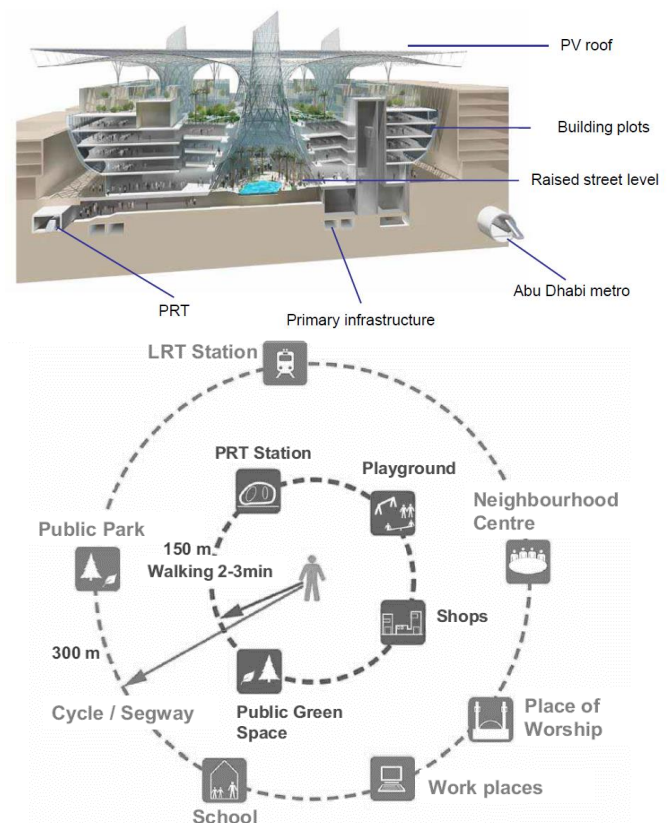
PV roof

Building plots

Raised street level

PRT

Abu Dhabi metro

Primary infrastructure

LRT Station

PRT Station

Playground

Neighbourhood Centre

Public Park

150 m Walking 2-3min

Shops

300 m

Cycle / Segway

Public Green Space

Place of Worship

Work places

School